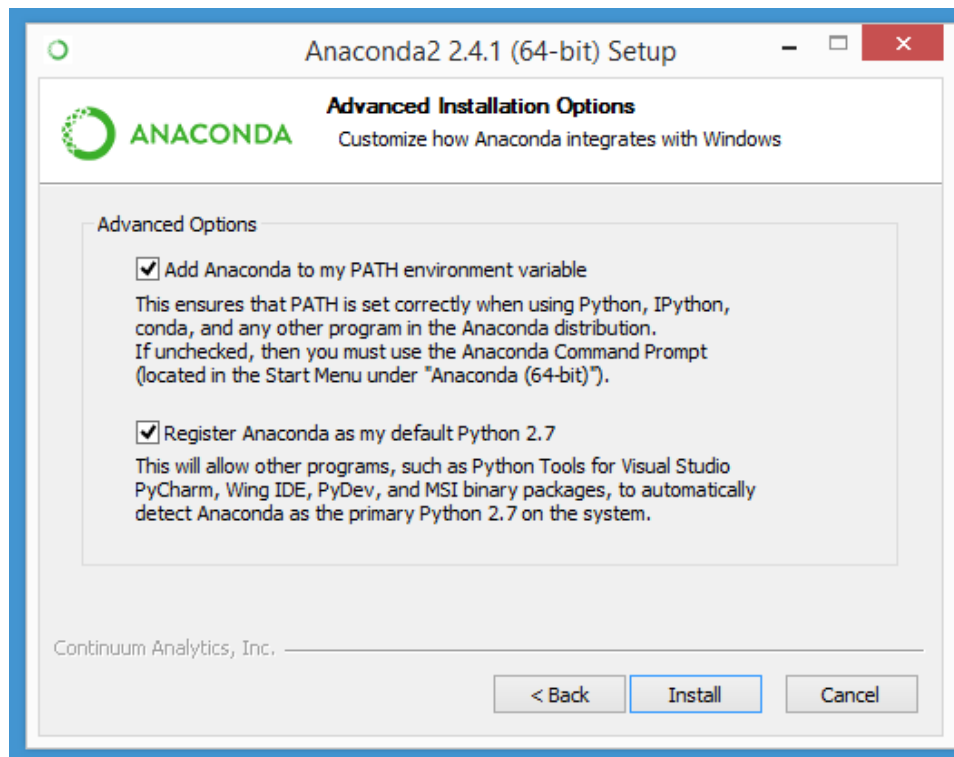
Anaconda2 2.4.1 (64-bit) Setup

ANACONDA

Advanced Installation Options

Customize how Anaconda integrates with Windows

Advanced Options

Add Anaconda to my PATH environment variable

This ensures that PATH is set correctly when using Python, IPython, conda, and any other program in the Anaconda distribution.
If unchecked, then you must use the Anaconda Command Prompt (located in the Start Menu under "Anaconda (64-bit)").

Register Anaconda as my default Python 2.7

This will allow other programs, such as Python Tools for Visual Studio PyCharm, Wing IDE, PyDev, and MSI binary packages, to automatically detect Anaconda as the primary Python 2.7 on the system.

Continuum Analytics, Inc.

< Back

Install

Cancel